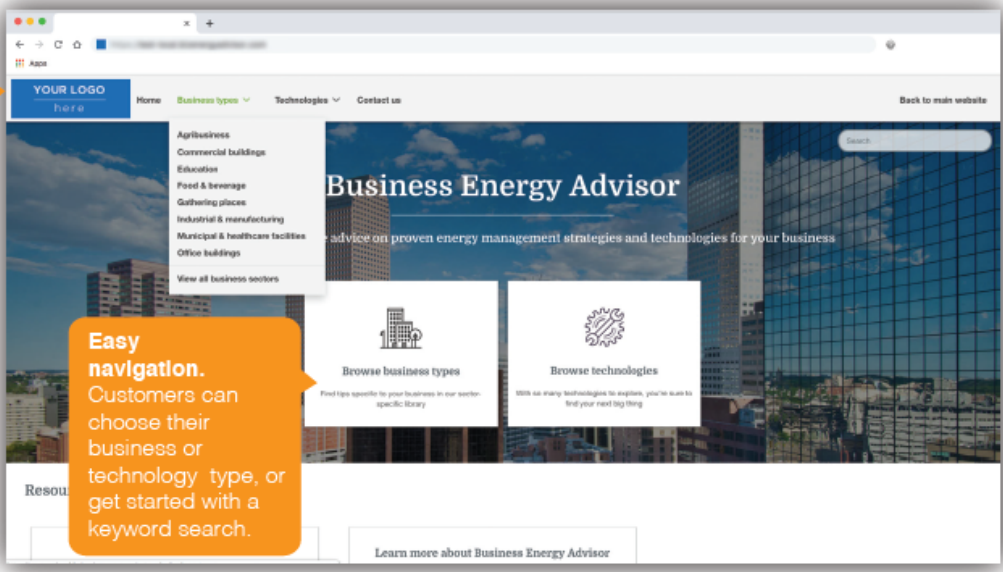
Apps

YOUR LOGO here

Home
Business types
Technologies
Contact us
Back to main website

Agribusiness
Commercial buildings
Education
Food & beverage
Gathering places
Industrial & manufacturing
Municipal & healthcare facilities
Office buildings
View all business sectors

Search

Business Energy Advisor

e advice on proven energy management strategies and technologies for your business

Browse business types
Find tips specific to your business in our sector-specific library

Browse technologies
With so many technologies to explore, you're sure to find your next big thing

Easy navigation. Customers can choose their business or technology type, or get started with a keyword search.

Resou

Learn more about Business Energy Advisor